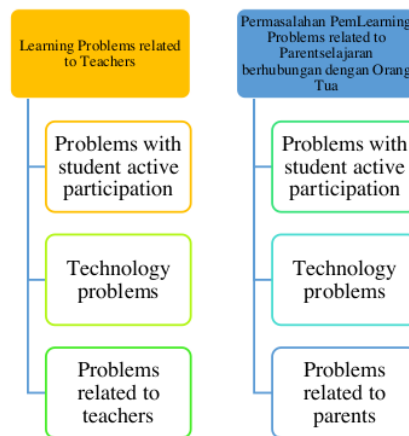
Learning Problems related to Teachers

Problems with student active participation

Technology problems

Problems related to teachers

Permasalahan PemLearning Problems related to Parentselajaran berhubungan dengan Orang Tua

Problems with student active participation

Technology problems

Problems related to parents